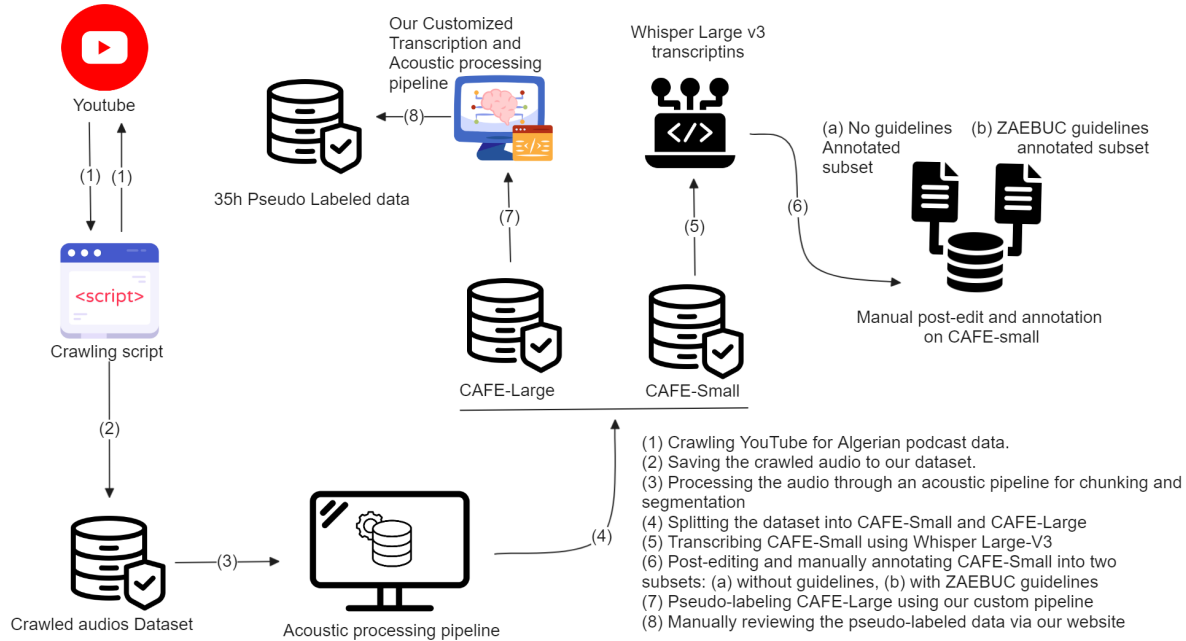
Youtube

(1)

(1)

<script>

Crawling script

(2)

Crawled audios Dataset

(3)

Acoustic processing pipeline

(4)

Our Customized Transcription and Acoustic processing pipeline

(8)

35h Pseudo Labeled data

(7)

CAFE-Large

Whisper Large v3 transcriptins

(5)

CAFE-Small

(6)

(a) No guidelines Annotated subset

(b) ZAEBUC guidelines annotated subset

Manual post-edit and annotation on CAFE-small

(1) Crawling YouTube for Algerian podcast data.
(2) Saving the crawled audio to our dataset.
(3) Processing the audio through an acoustic pipeline for chunking and segmentation
(4) Splitting the dataset into CAFE-Small and CAFE-Large
(5) Transcribing CAFE-Small using Whisper Large-V3
(6) Post-editing and manually annotating CAFE-Small into two subsets: (a) without guidelines, (b) with ZAEBUC guidelines
(7) Pseudo-labeling CAFE-Large using our custom pipeline
(8) Manually reviewing the pseudo-labeled data via our website